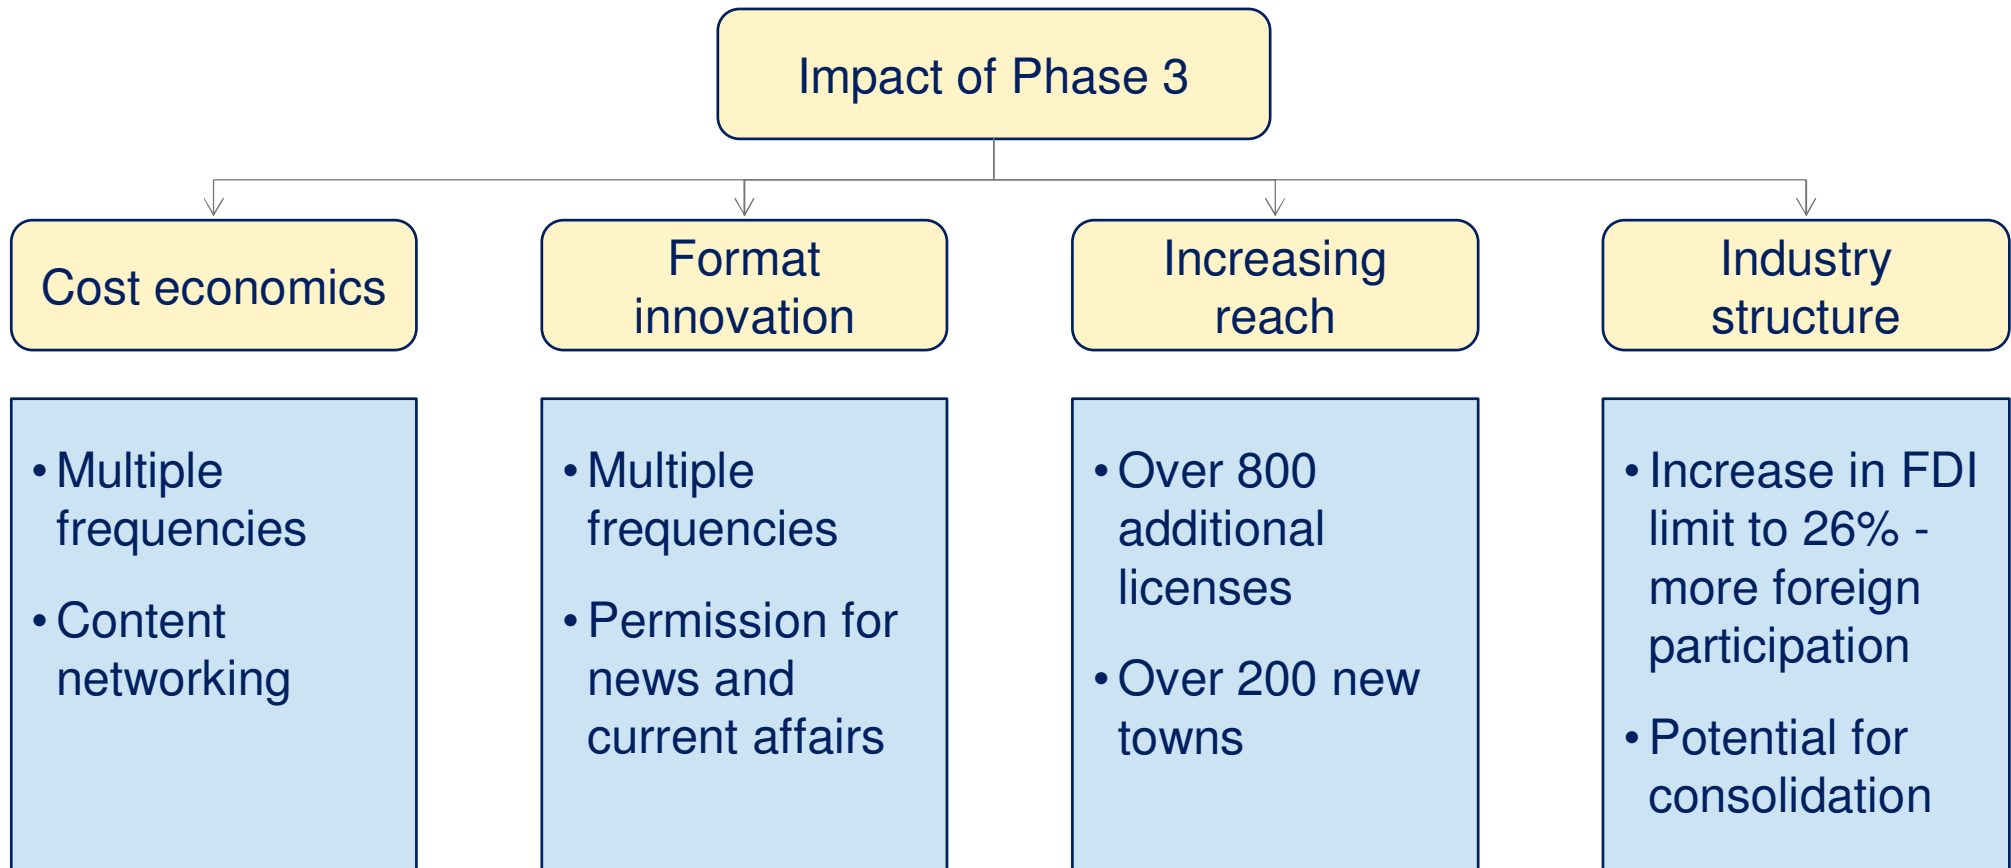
Impact of Phase 3

Cost economics

Format innovation

Increasing reach

Industry structure

• Multiple frequencies
• Content networking

• Multiple frequencies
• Permission for news and current affairs

• Over 800 additional licenses
• Over 200 new towns

• Increase in FDI limit to 26% - more foreign participation
• Potential for consolidation